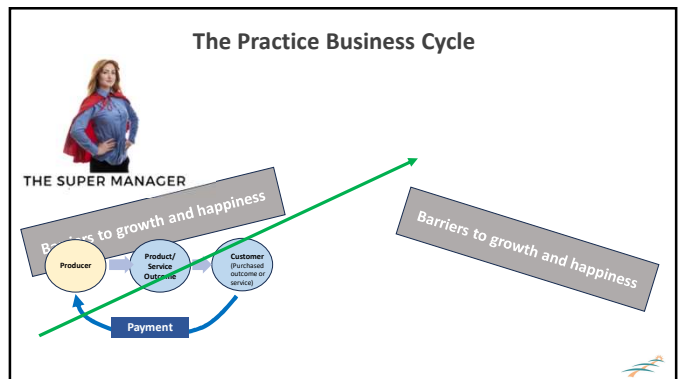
The Practice Business Cycle

THE SUPER MANAGER

Barriers to growth and happiness

Producer

Product/ Service Outcome

Customer (Purchased outcome or service)

Payment

Barriers to growth and happiness